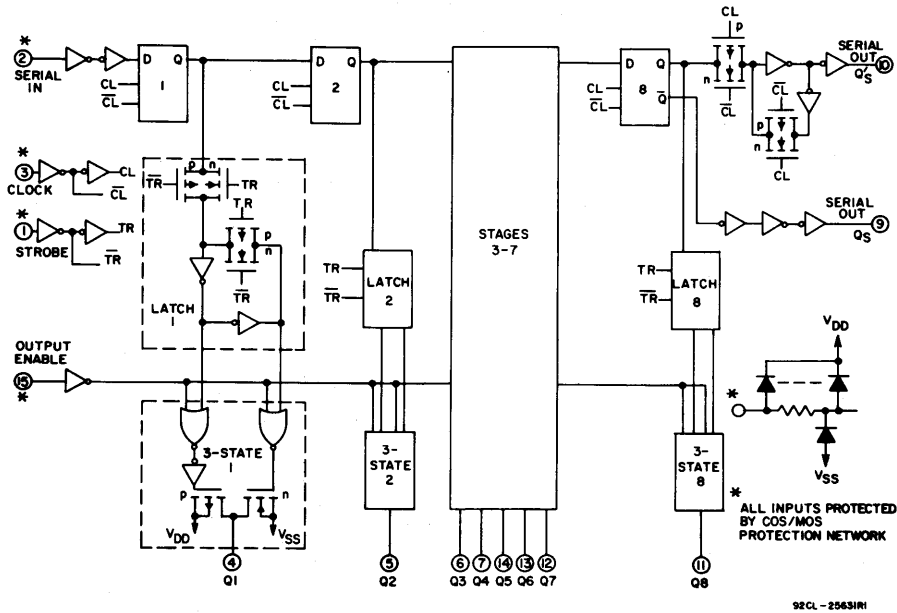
*
②
SERIAL IN

D Q
1
CL
$\overline{CL}$

D Q
2
CL
$\overline{CL}$

STAGES 3-7

D Q
8
$\overline{Q}$
CL
$\overline{CL}$

CL
p
n
$\overline{CL}$

$\overline{CL}$
p
n
CL

SERIAL OUT
$Q_S$
⑩

SERIAL OUT
$\overline{Q_S}$
⑨

*
③
CLOCK
CL
$\overline{CL}$

*
①
STROBE
TR
$\overline{TR}$

p n
$\overline{TR}$
TR
TR
p
n
$\overline{TR}$

LATCH 1

TR
$\overline{TR}$
LATCH 2

TR
$\overline{TR}$
LATCH 8

OUTPUT ENABLE
⑮
*

3-STATE 1
p
n
$V_{DD}$
$V_{SS}$
④
Q1

3-STATE 2
⑤
Q2

⑥ ⑦ ⑭ ⑬ ⑫
Q3 Q4 Q5 Q6 Q7

3-STATE 8
⑪
Q8

$V_{DD}$
*
$V_{SS}$

* ALL INPUTS PROTECTED BY COS/MOS PROTECTION NETWORK

92CL-25631R1